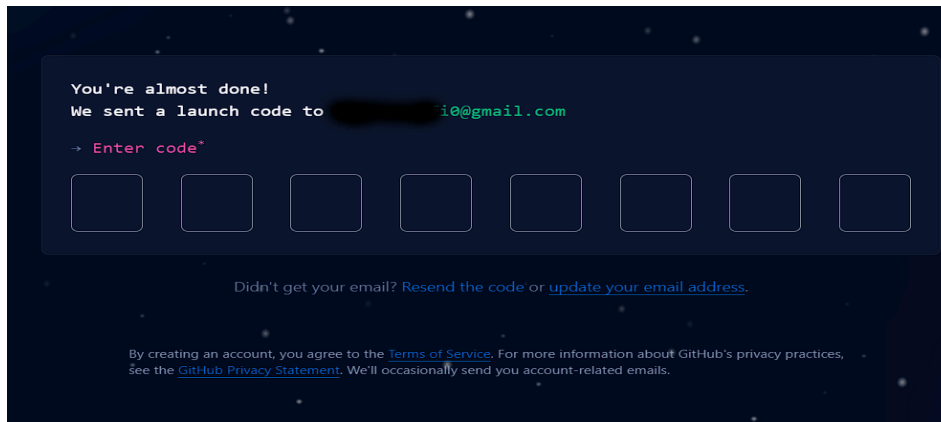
You're almost done!
We sent a launch code to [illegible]i0@gmail.com

→ Enter code*

Didn't get your email? Resend the code or update your email address.

By creating an account, you agree to the Terms of Service. For more information about GitHub's privacy practices, see the GitHub Privacy Statement. We'll occasionally send you account-related emails.